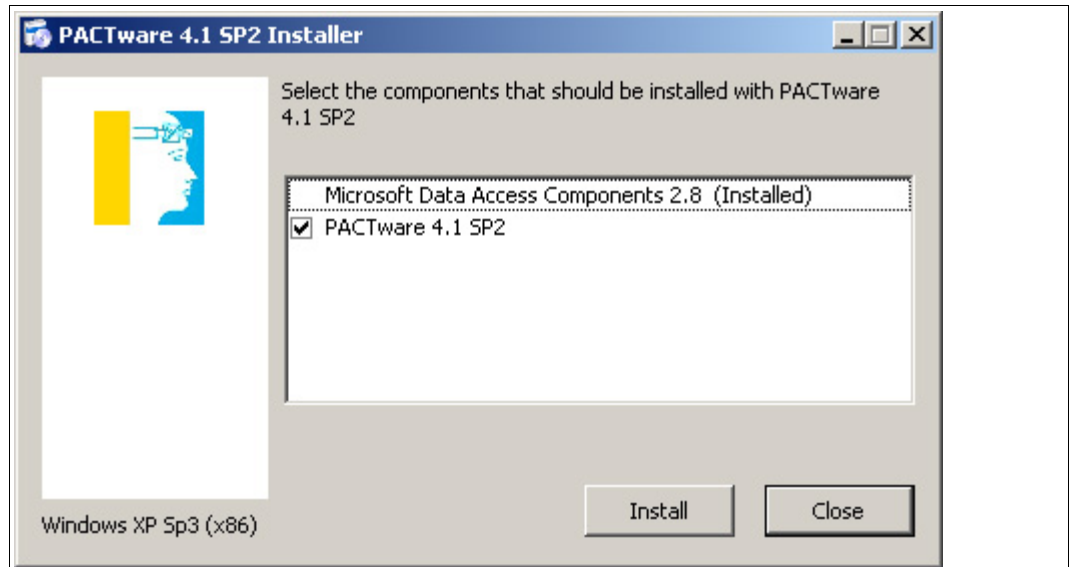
PACTware 4.1 SP2 Installer

Select the components that should be installed with PACTware 4.1 SP2

Microsoft Data Access Components 2.8 (Installed)
PACTware 4.1 SP2

Windows XP Sp3 (x86)

Install

Close